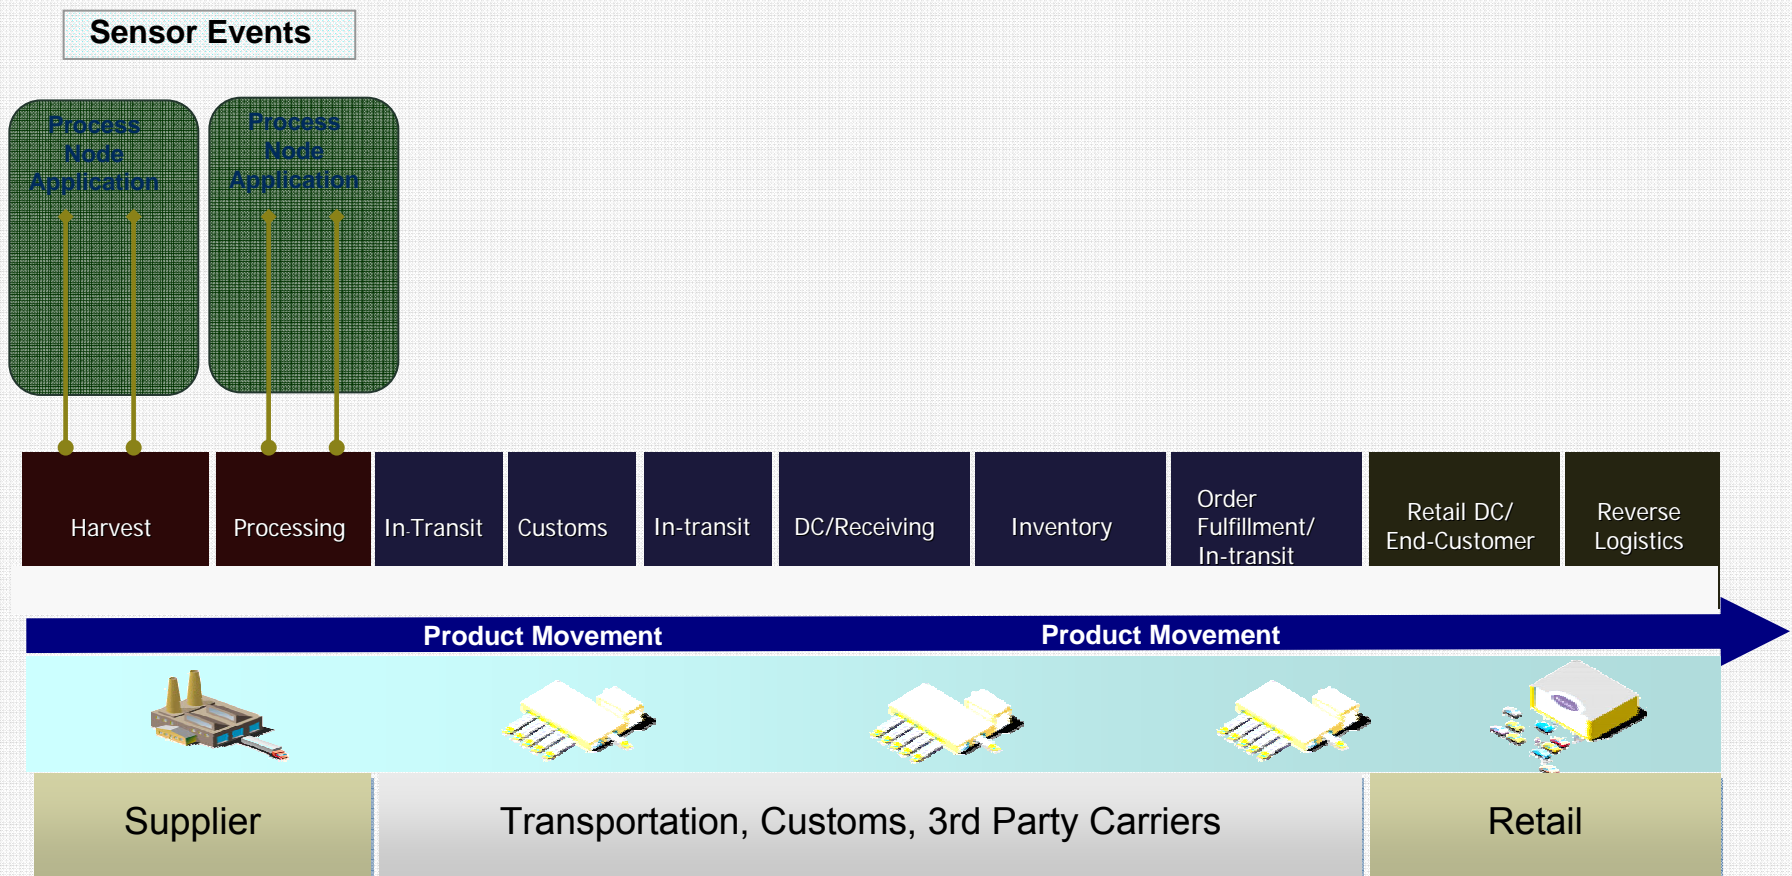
Sensor Events

Process Node Application

Process Node Application

Harvest

Processing

In Transit

Customs

In-transit

DC/Receiving

Inventory

Order Fulfillment/ In-transit

Retail DC/ End-Customer

Reverse Logistics

Product Movement

Product Movement

Supplier

Transportation, Customs, 3rd Party Carriers

Retail